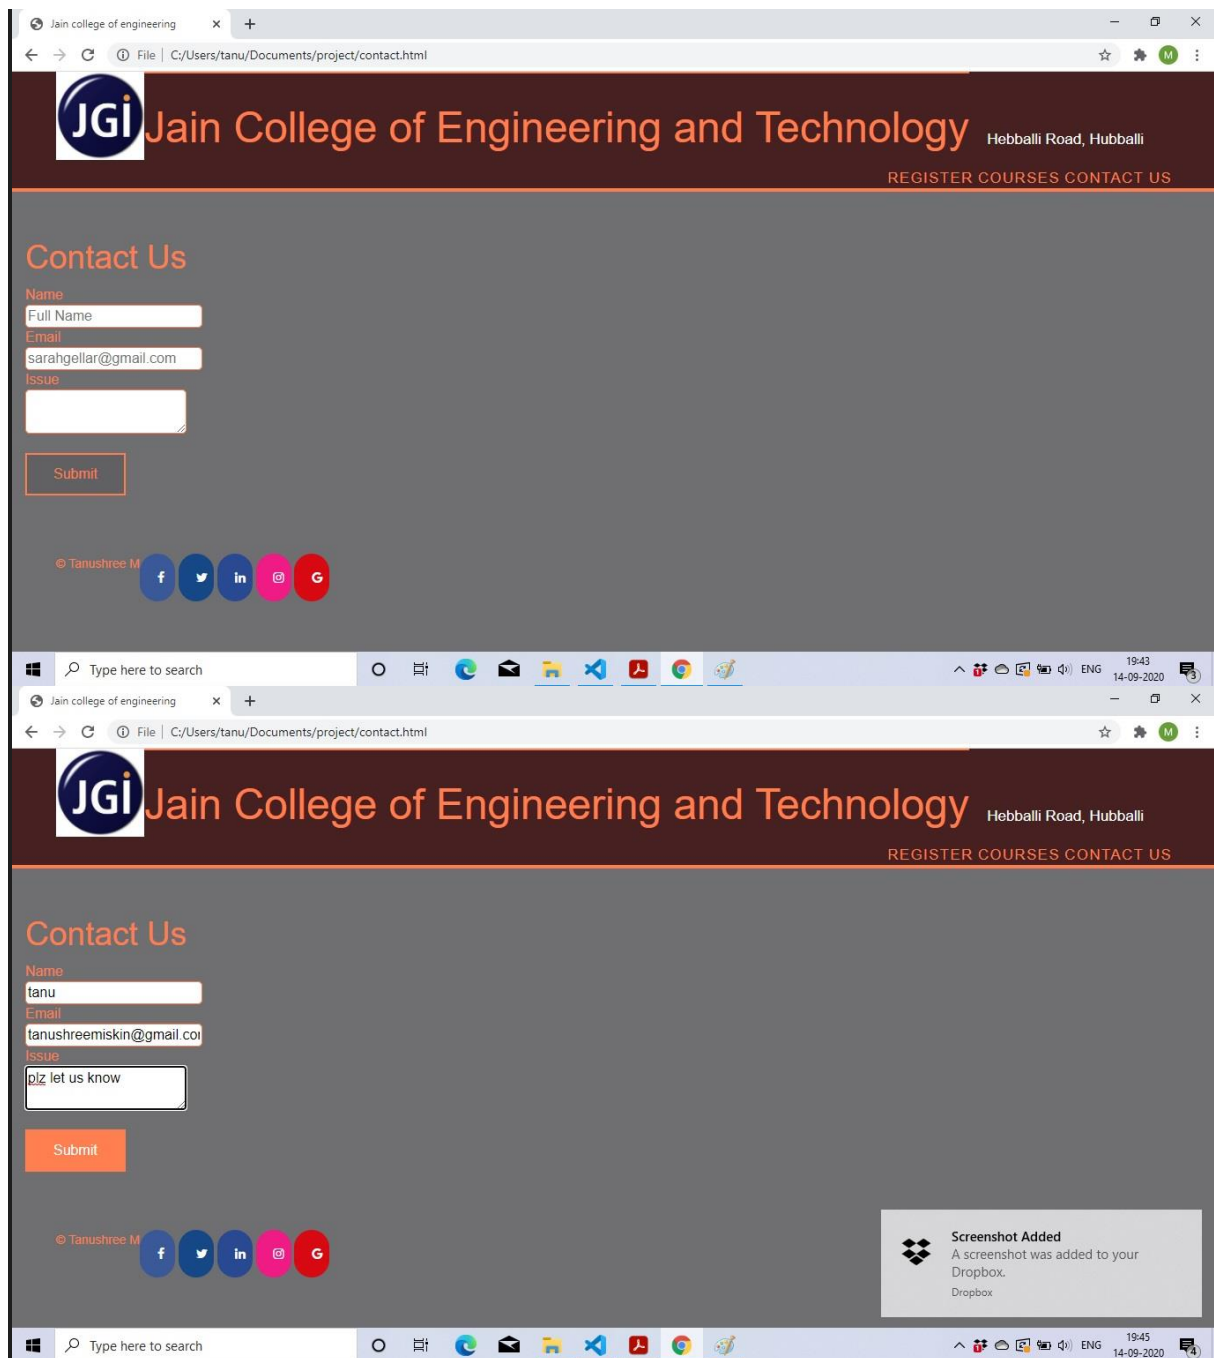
Jain college of engineering ×
File | C:/Users/tanu/Documents/project/contact.html

JGi Jain College of Engineering and Technology Hebballi Road, Hubballi

REGISTER COURSES CONTACT US

Contact Us

Name
Full Name
Email
sarahgellar@gmail.com
Issue

Submit

© Tanushree M

f in G

Type here to search

ENG 19:43 14-09-2020

Jain college of engineering ×
File | C:/Users/tanu/Documents/project/contact.html

JGi Jain College of Engineering and Technology Hebballi Road, Hubballi

REGISTER COURSES CONTACT US

Contact Us

Name
tanu
Email
tanushreemiskin@gmail.coi
Issue
plz let us know

Submit

© Tanushree M

f in G

Screenshot Added
A screenshot was added to your Dropbox.
Dropbox

Type here to search

ENG 19:45 14-09-2020